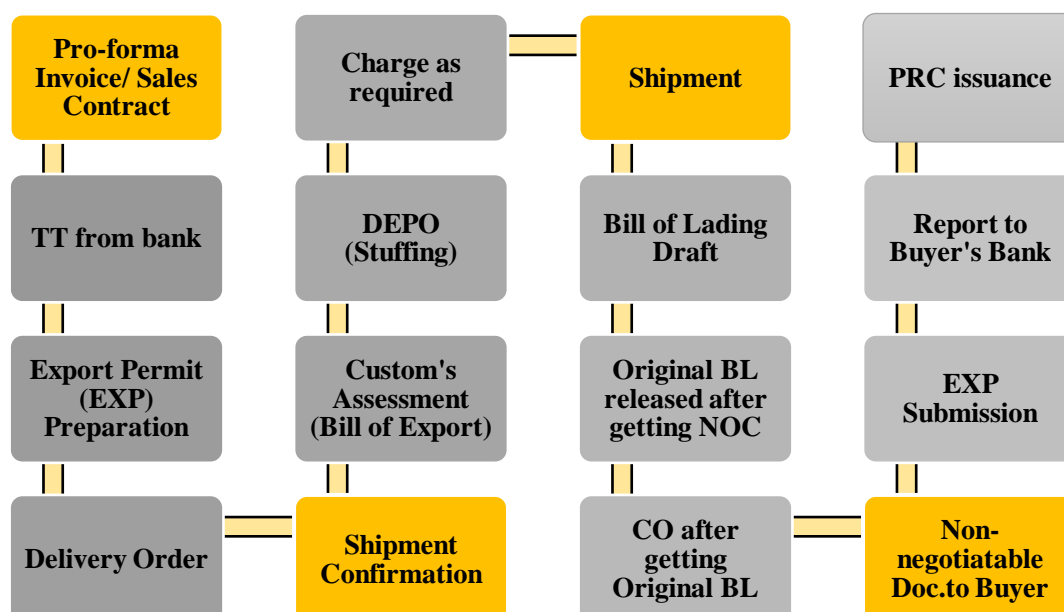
Pro-forma Invoice/ Sales Contract

TT from bank

Export Permit (EXP) Preparation

Delivery Order

Shipment Confirmation

Custom's Assessment (Bill of Export)

DEPO (Stuffing)

Charge as required

Shipment

Bill of Lading Draft

Original BL released after getting NOC

CO after getting Original BL

Non-negotiatable Doc.to Buyer

EXP Submission

Report to Buyer's Bank

PRC issuance